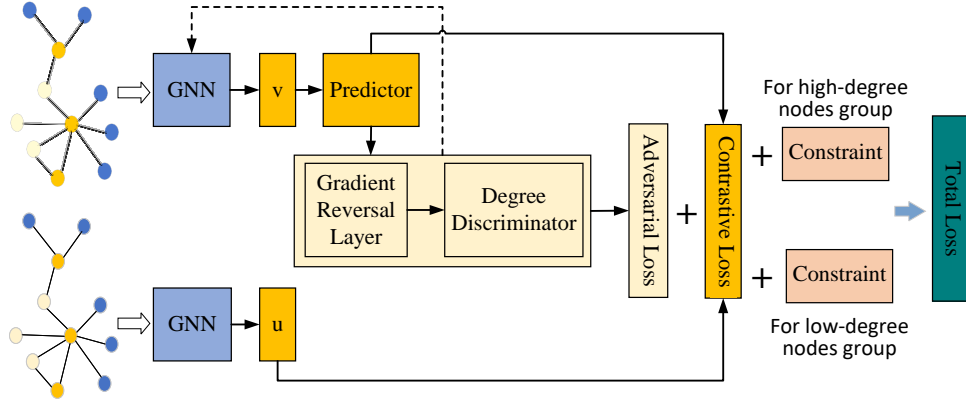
GNN

v

Predictor

Gradient Reversal Layer

Degree Discriminator

Adversarial Loss

+

Contrastive Loss

For high-degree nodes group

+

Constraint

Total Loss

GNN

u

+

Constraint

For low-degree nodes group